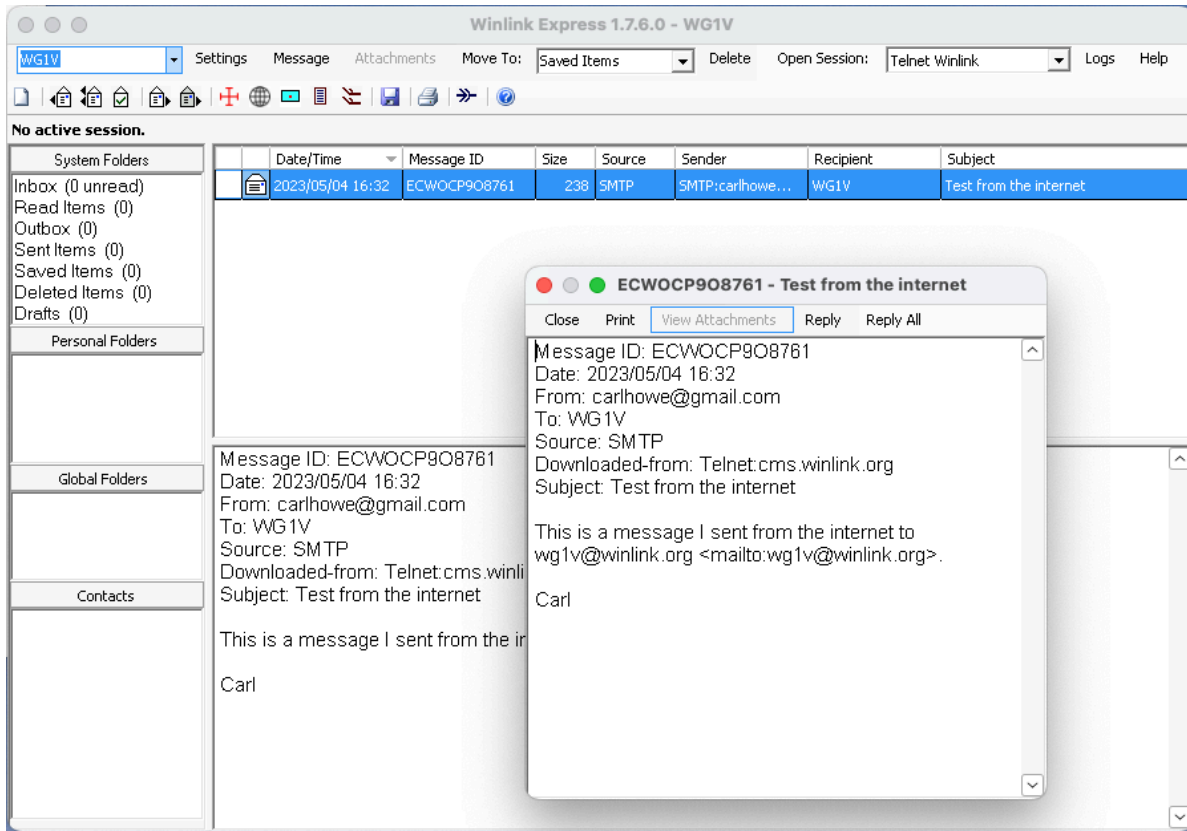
Winlink Express 1.7.6.0 - WG1V

WG1V Settings Message Attachments Move To: Saved Items Delete Open Session: Telnet Winlink Logs Help

No active session.

System Folders
Inbox (0 unread)
Read Items (0)
Outbox (0)
Sent Items (0)
Saved Items (0)
Deleted Items (0)
Drafts (0)
Personal Folders
Global Folders
Contacts

| Date/Time | Message ID | Size | Source | Sender | Recipient | Subject |
|---|---|---|---|---|---|---|
| 2023/05/04 16:32 | ECWOCP9O8761 | 238 | SMTP | SMTP:carlhowe... | WG1V | Test from the internet |

Message ID: ECWOCP9O8761
Date: 2023/05/04 16:32
From: carlhowe@gmail.com
To: WG1V
Source: SMTP
Downloaded-from: Telnet:cms.winli
Subject: Test from the internet

This is a message I sent from the ir

Carl

ECWOCP9O8761 - Test from the internet

Close Print View Attachments Reply Reply All

Message ID: ECWOCP9O8761
Date: 2023/05/04 16:32
From: carlhowe@gmail.com
To: WG1V
Source: SMTP
Downloaded-from: Telnet:cms.winlink.org
Subject: Test from the internet

This is a message I sent from the internet to wg1v@winlink.org <mailto:wg1v@winlink.org>.

Carl